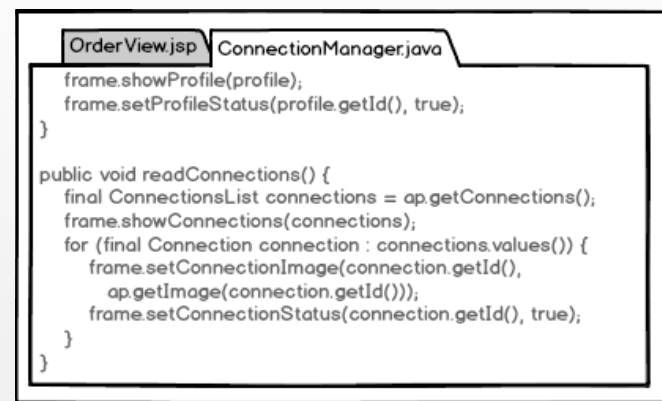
OrderView.jsp ConnectionManager.java

frame.showProfile(profile);
frame.setProfileStatus(profile.getId(), true);
}

public void readConnections() {
final ConnectionsList connections = ap.getConnections();
frame.showConnections(connections);
for (final Connection connection : connections.values()) {
frame.setConnectionImage(connection.getId(),
ap.getImage(connection.getId()));
frame.setConnectionStatus(connection.getId(), true);
}
}